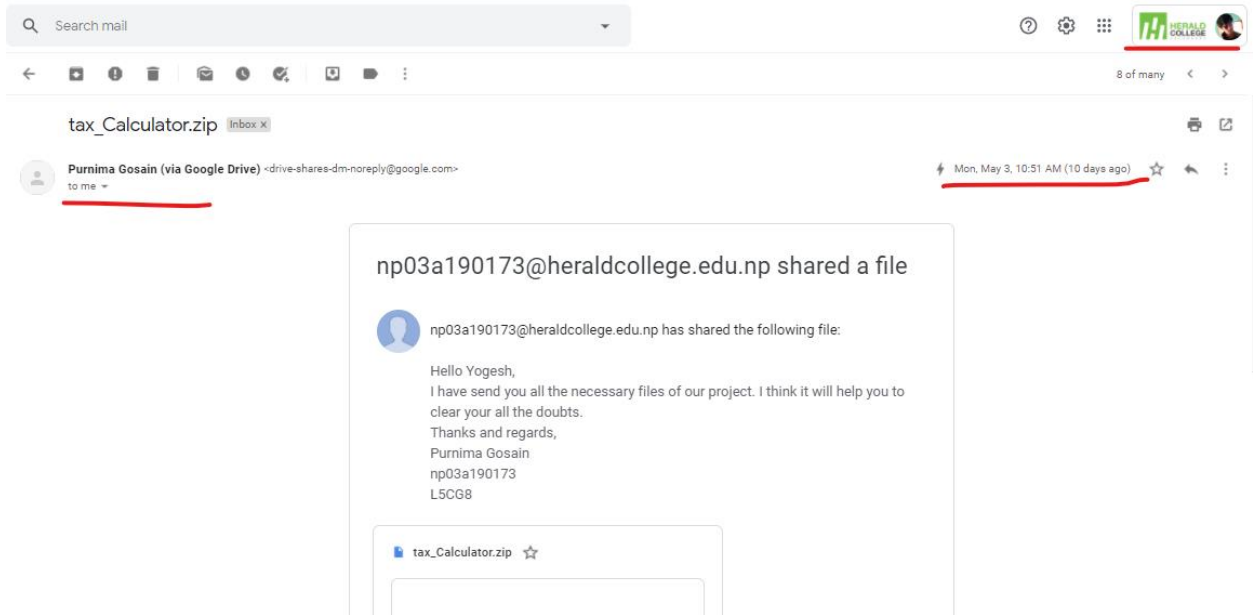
Search mail

HERALD COLLEGE

8 of many

tax_Calculator.zip Inbox ×

Purnima Gosain (via Google Drive) <drive-shares-dm-noreply@google.com>
to me

Mon, May 3, 10:51 AM (10 days ago)

np03a190173@heraldcollege.edu.np shared a file

np03a190173@heraldcollege.edu.np has shared the following file:

Hello Yogesh,
I have send you all the necessary files of our project. I think it will help you to clear your all the doubts.
Thanks and regards,
Purnima Gosain
np03a190173
L5CG8

tax_Calculator.zip